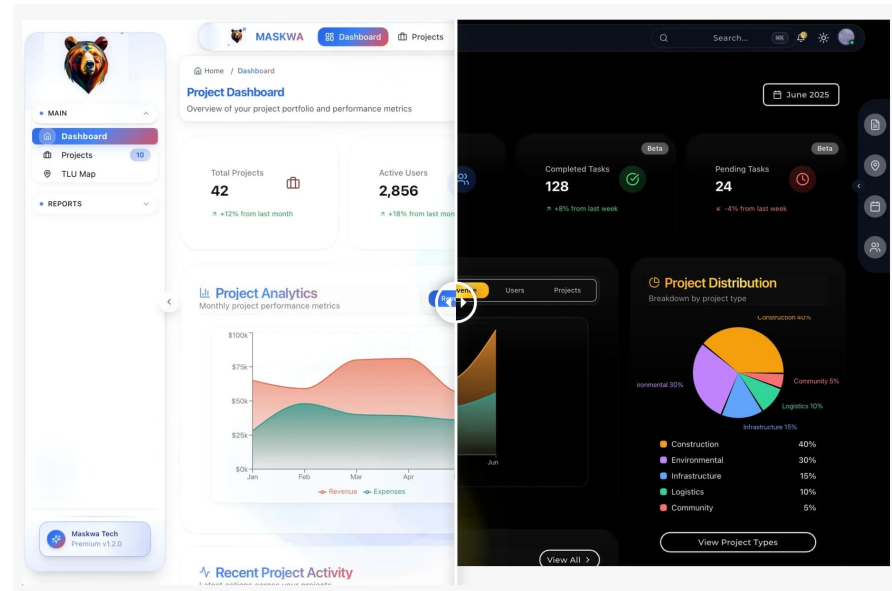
MASKWA Dashboard Projects

Search... ⌘K

MAIN
Dashboard
Projects 10
TLU Map
REPORTS

Home / Dashboard
Project Dashboard
Overview of your project portfolio and performance metrics

June 2025

Total Projects
42
+12% from last month

Active Users
2,856
+18% from last mon

Beta
Completed Tasks
128
+8% from last week

Beta
Pending Tasks
24
-4% from last week

Project Analytics
Monthly project performance metrics

Re venue Users Projects

$100k
$75k
$50k
$25k
$0k
Jan Feb Mar Apr Jun

Revenue Expenses

Project Distribution
Breakdown by project type

Construction 40%
Environmental 30%
Community 5%
Logistics 10%
Infrastructure 15%

| | |
|---|---|
| Construction | 40% |
| Environmental | 30% |
| Infrastructure | 15% |
| Logistics | 10% |
| Community | 5% |

View Project Types

Maskwa Tech
Premium v1.2.0

Recent Project Activity
Latest actions across your projects

View All